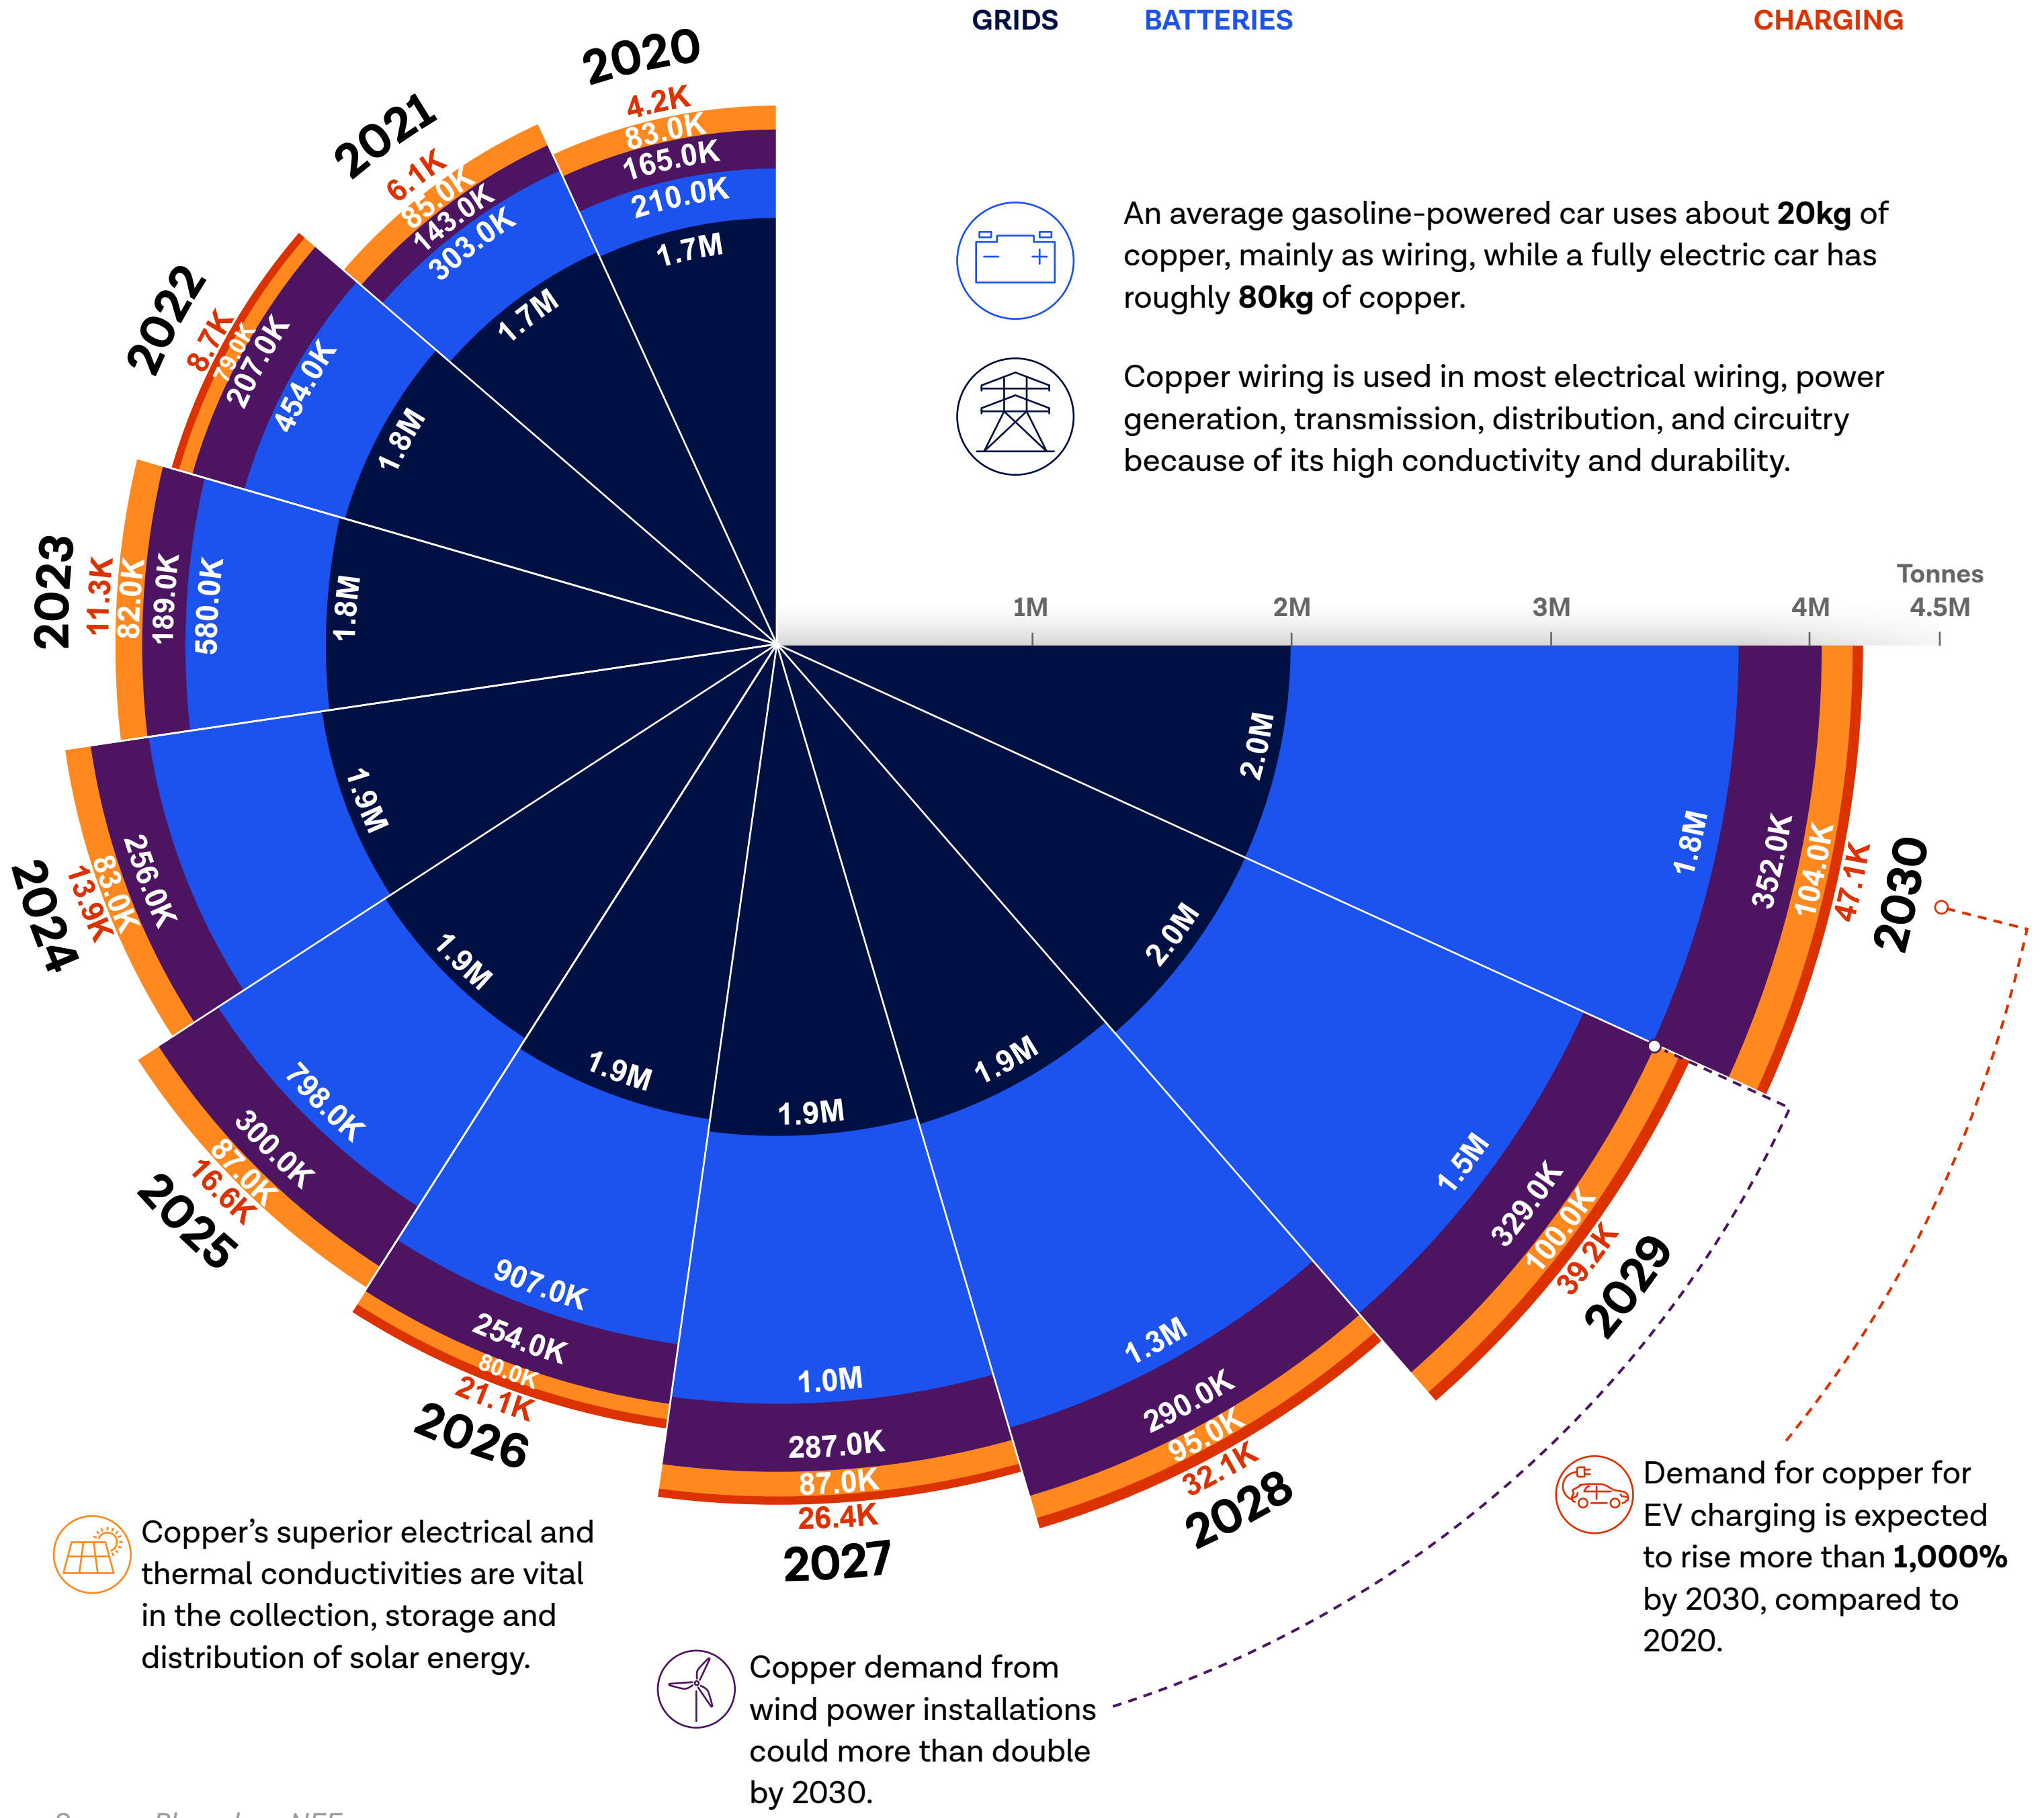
GRIDS BATTERIES CHARGING

An average gasoline-powered car uses about **20kg** of copper, mainly as wiring, while a fully electric car has roughly **80kg** of copper.

Copper wiring is used in most electrical wiring, power generation, transmission, distribution, and circuitry because of its high conductivity and durability.

2020
4.2K
83.0K
165.0K
210.0K
1.7M

2021
6.1K
85.0K
143.0K
303.0K
1.7M

2022
8.7K
79.0K
207.0K
454.0K
1.8M

2023
11.3K
82.0K
189.0K
580.0K
1.8M

2024
13.9K
83.0K
256.0K
1.9M

2025
16.6K
87.0K
300.0K
798.0K
1.9M

2026
21.1K
80.0K
254.0K
907.0K
1.9M

2027
26.4K
87.0K
287.0K
1.0M
1.9M

2028
32.1K
95.0K
290.0K
1.3M
1.9M

2029
39.2K
100.0K
329.0K
1.5M
2.0M

2030
47.1K
104.0K
352.0K
1.8M
2.0M

Tonnes
1M 2M 3M 4M 4.5M

Demand for copper for EV charging is expected to rise more than **1,000%** by 2030, compared to 2020.

Copper's superior electrical and thermal conductivities are vital in the collection, storage and distribution of solar energy.

Copper demand from wind power installations could more than double by 2030.

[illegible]